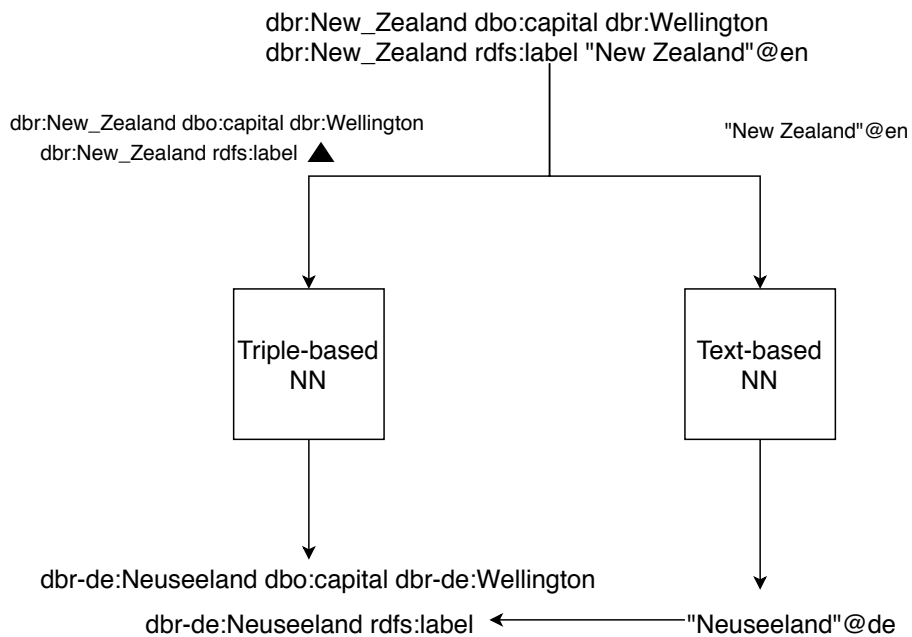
dbr:New_Zealand dbo:capital dbr:Wellington
dbr:New_Zealand rdfs:label "New Zealand"@en

dbr:New_Zealand dbo:capital dbr:Wellington
dbr:New_Zealand rdfs:label ▲

"New Zealand"@en

Triple-based NN

Text-based NN

dbr-de:Neuseeland dbo:capital dbr-de:Wellington
dbr-de:Neuseeland rdfs:label

"Neuseeland"@de